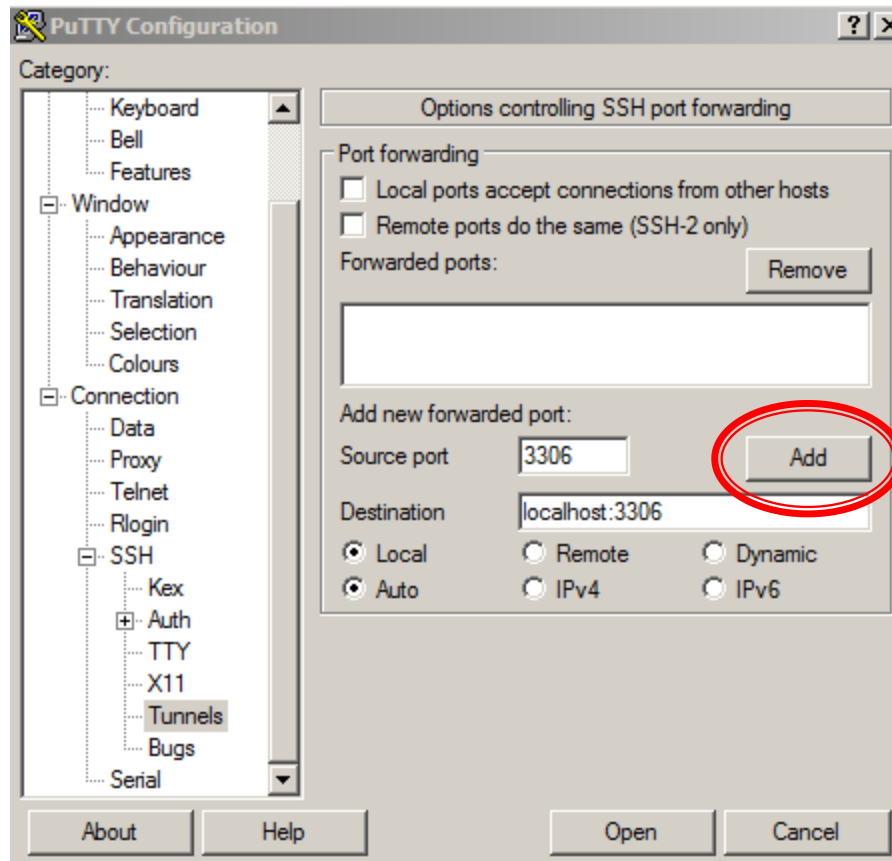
PuTTY Configuration

?

Category:

Keyboard
Bell
Features
Window
Appearance
Behaviour
Translation
Selection
Colours
Connection
Data
Proxy
Telnet
Rlogin
SSH
Kex
Auth
TTY
X11
Tunnels
Bugs
Serial

Options controlling SSH port forwarding

Port forwarding

Local ports accept connections from other hosts

Remote ports do the same (SSH-2 only)

Forwarded ports:

Remove

Add new forwarded port:

Source port 3306

Add

Destination localhost:3306

Local Remote Dynamic

Auto IPv4 IPv6

About Help Open Cancel